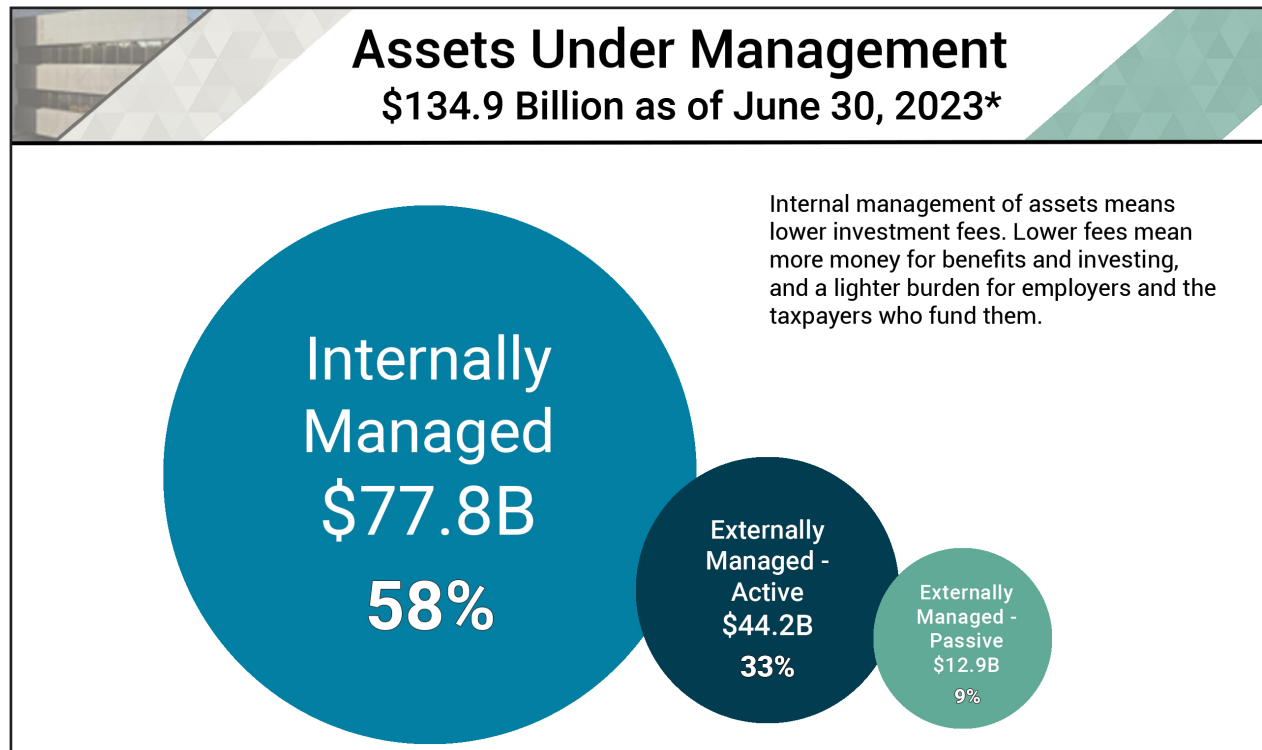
Assets Under Management
\$134.9 Billion as of June 30, 2023*

Internal management of assets means lower investment fees. Lower fees mean more money for benefits and investing, and a lighter burden for employers and the taxpayers who fund them.

Internally Managed
\$77.8B
58%

Externally Managed - Active
\$44.2B
33%

Externally Managed - Passive
\$12.9B
9%